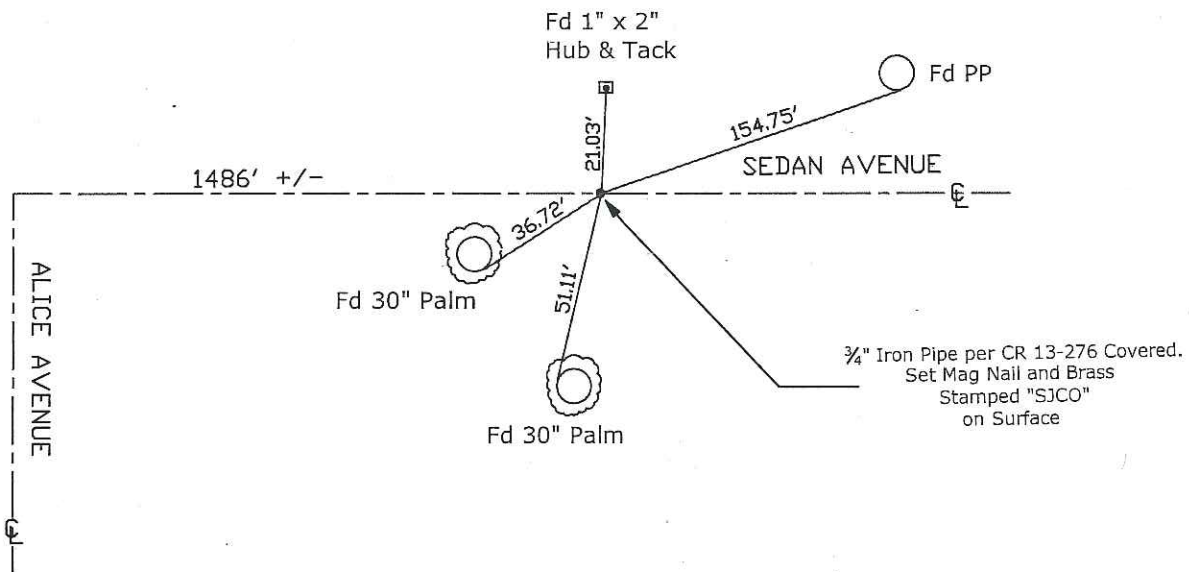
Fd 1" x 2"
Hub & Tack

Fd PP

154.75'

21.03'

1486' +/-

SEDAN AVENUE

℄

36.72'

ALICE AVENUE

Fd 30" Palm

51.11'

¾" Iron Pipe per CR 13-276 Covered. Set Mag Nail and Brass Stamped "SJCO" on Surface

Fd 30" Palm

℄